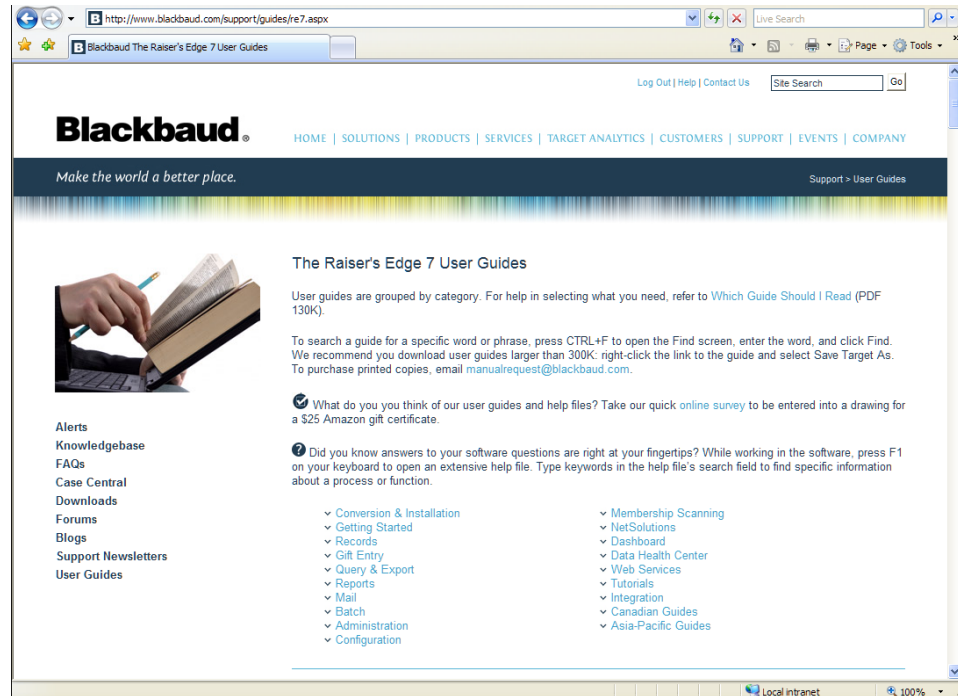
http://www.blackbaud.com/support/guides/re7.aspx

Live Search

Blackbaud The Raiser's Edge 7 User Guides

Page ▾ Tools ▾

Log Out | Help | Contact Us

Site Search

Go

Blackbaud.

HOME | SOLUTIONS | PRODUCTS | SERVICES | TARGET ANALYTICS | CUSTOMERS | SUPPORT | EVENTS | COMPANY

Make the world a better place.

Support > User Guides

The Raiser's Edge 7 User Guides

User guides are grouped by category. For help in selecting what you need, refer to Which Guide Should I Read (PDF 130K).

To search a guide for a specific word or phrase, press CTRL+F to open the Find screen, enter the word, and click Find. We recommend you download user guides larger than 300K: right-click the link to the guide and select Save Target As. To purchase printed copies, email manualrequest@blackbaud.com.

What do you think of our user guides and help files? Take our quick online survey to be entered into a drawing for a $25 Amazon gift certificate.

Did you know answers to your software questions are right at your fingertips? While working in the software, press F1 on your keyboard to open an extensive help file. Type keywords in the help file's search field to find specific information about a process or function.

Alerts
Knowledgebase
FAQs
Case Central
Downloads
Forums
Blogs
Support Newsletters
User Guides

Conversion & Installation
Getting Started
Records
Gift Entry
Query & Export
Reports
Mail
Batch
Administration
Configuration

Membership Scanning
NetSolutions
Dashboard
Data Health Center
Web Services
Tutorials
Integration
Canadian Guides
Asia-Pacific Guides

Local intranet

100%